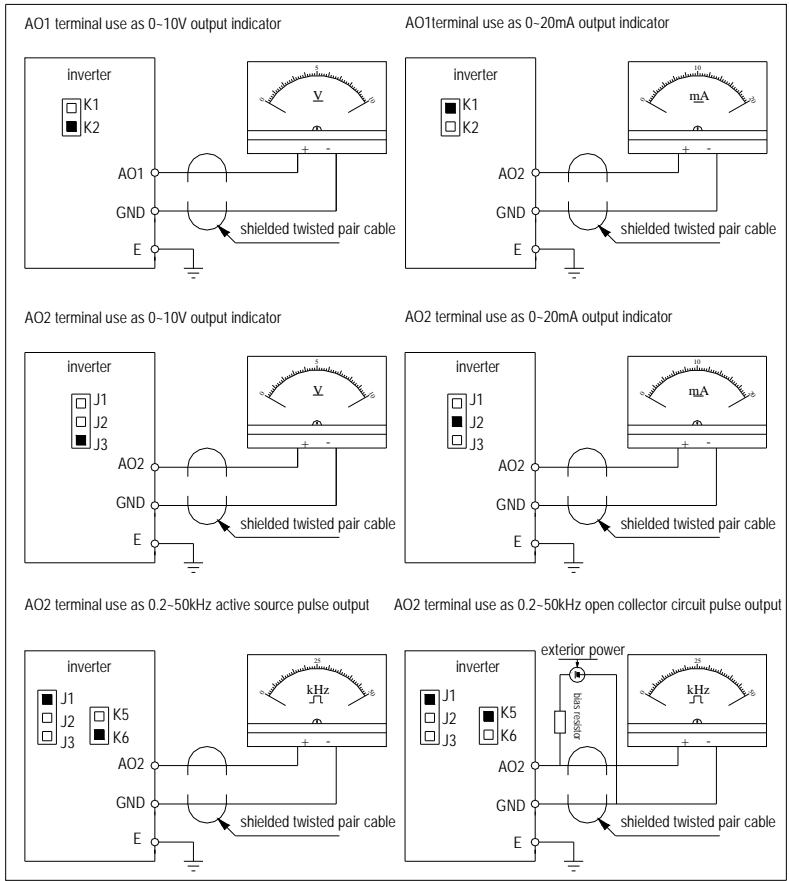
AO1 terminal use as 0~10V output indicator

inverter

K1

K2

5

0

10

V

+ -

AO1

GND

shielded twisted pair cable

E

AO1terminal use as 0~20mA output indicator

inverter

K1

K2

10

0

20

mA

+ -

AO2

GND

shielded twisted pair cable

E

AO2 terminal use as 0~10V output indicator

inverter

J1

J2

J3

5

0

10

V

+ -

AO2

GND

shielded twisted pair cable

E

AO2 terminal use as 0~20mA output indicator

inverter

J1

J2

J3

10

0

20

mA

+ -

AO2

GND

shielded twisted pair cable

E

AO2 terminal use as 0.2~50kHz active source pulse output

inverter

J1

J2

J3

K5

K6

25

0

50

kHz

+ -

AO2

GND

shielded twisted pair cable

E

AO2 terminal use as 0.2~50kHz open collector circuit pulse output

inverter

exterior power

bias resistor

J1

J2

J3

K5

K6

25

0

50

kHz

+ -

AO2

GND

shielded twisted pair cable

E